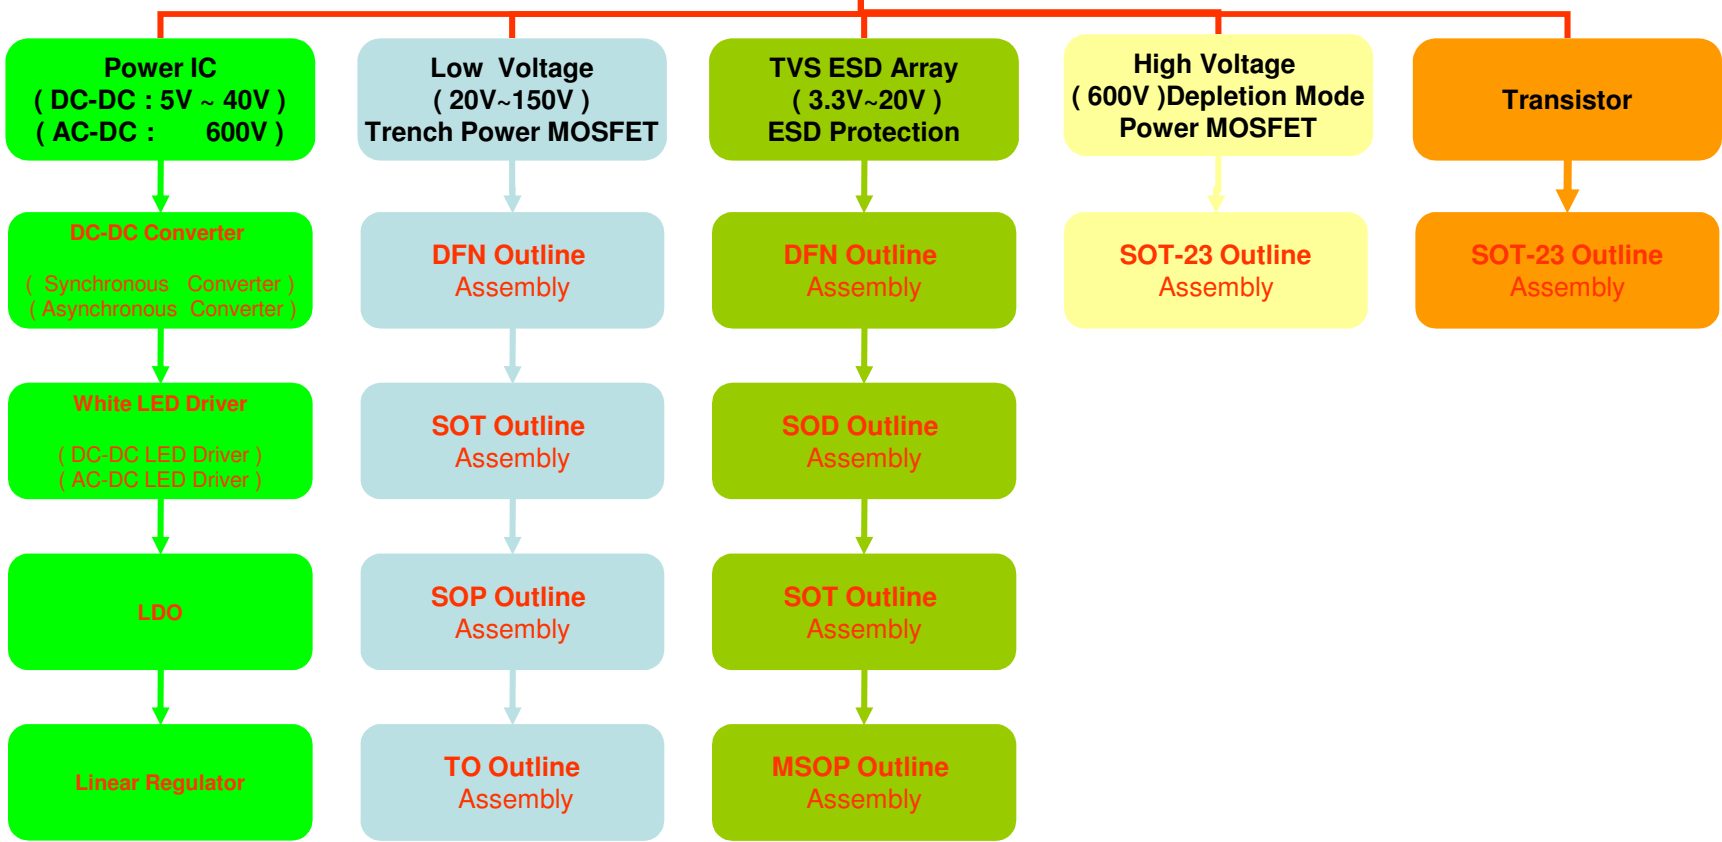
Power IC
( DC-DC : 5V ~ 40V )
( AC-DC : 600V )

DC-DC Converter

( Synchronous Converter )
( Asynchronous Converter )

White LED Driver

( DC-DC LED Driver )
( AC-DC LED Driver )

LDO

Linear Regulator

Low Voltage
( 20V~150V )
Trench Power MOSFET

DFN Outline
Assembly

SOT Outline
Assembly

SOP Outline
Assembly

TO Outline
Assembly

TVS ESD Array
( 3.3V~20V )
ESD Protection

DFN Outline
Assembly

SOD Outline
Assembly

SOT Outline
Assembly

MSOP Outline
Assembly

High Voltage
( 600V )Depletion Mode
Power MOSFET

SOT-23 Outline
Assembly

Transistor

SOT-23 Outline
Assembly